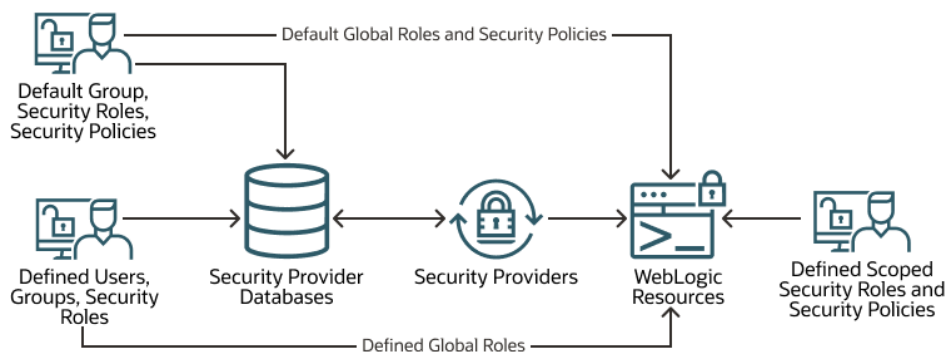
Default Global Roles and Security Policies

Default Group, Security Roles, Security Policies

Defined Users, Groups, Security Roles

Security Provider Databases

Security Providers

WebLogic Resources

Defined Scoped Security Roles and Security Policies

Defined Global Roles